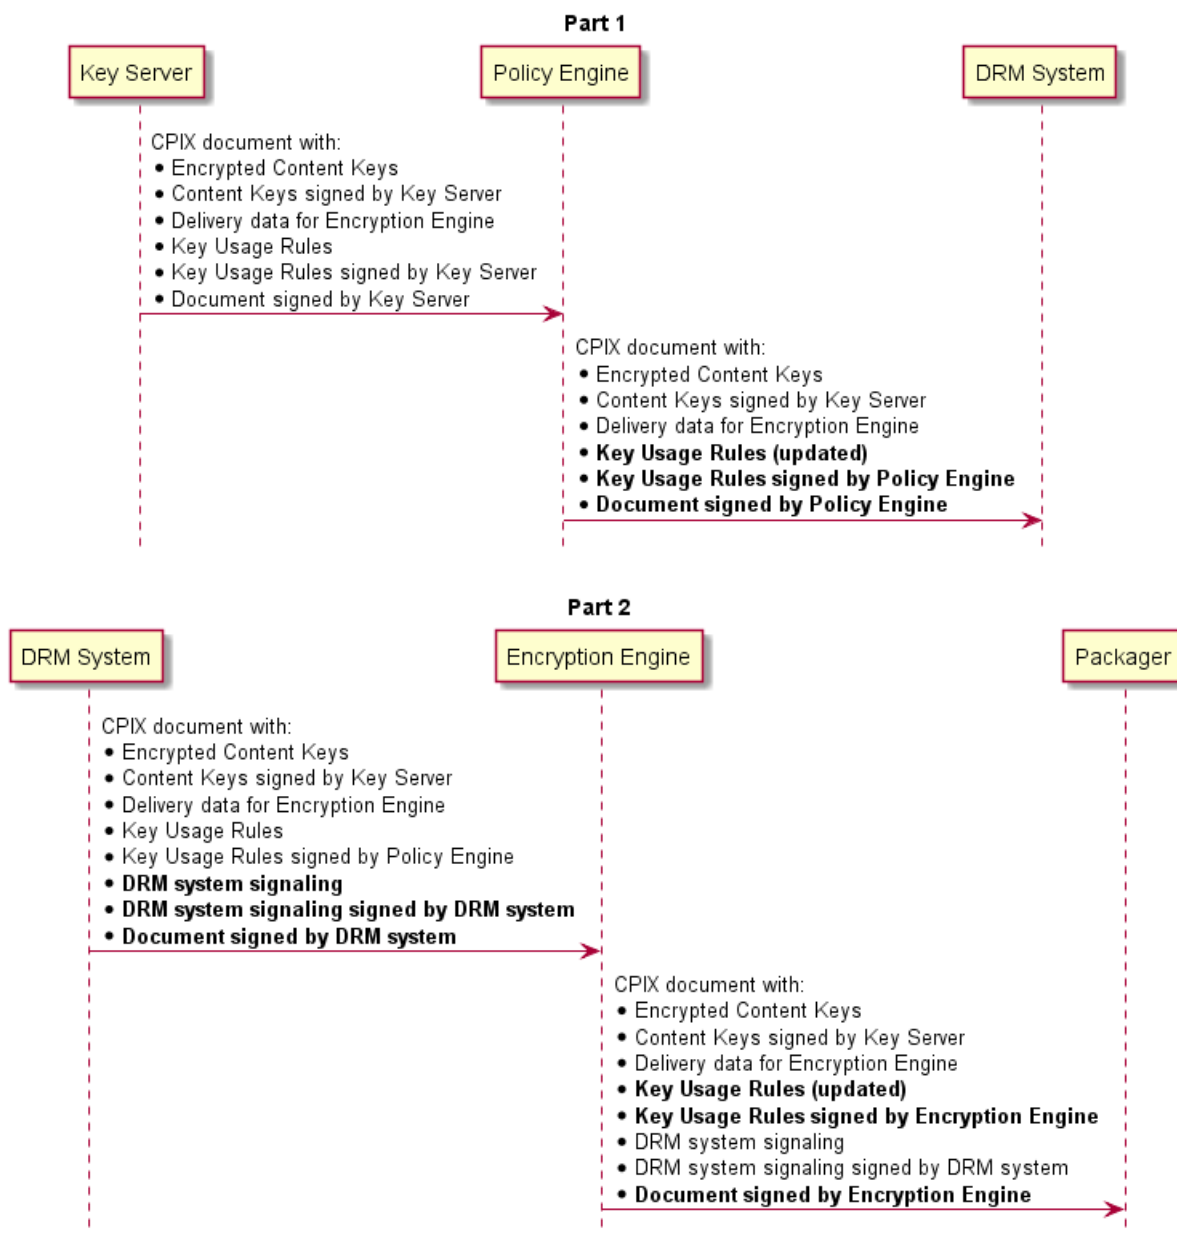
Part 1

Key Server

Policy Engine

DRM System

CPIX document with:
• Encrypted Content Keys
• Content Keys signed by Key Server
• Delivery data for Encryption Engine
• Key Usage Rules
• Key Usage Rules signed by Key Server
• Document signed by Key Server

CPIX document with:
• Encrypted Content Keys
• Content Keys signed by Key Server
• Delivery data for Encryption Engine
• **Key Usage Rules (updated)**
• **Key Usage Rules signed by Policy Engine**
• **Document signed by Policy Engine**

Part 2

DRM System

Encryption Engine

Packager

CPIX document with:
• Encrypted Content Keys
• Content Keys signed by Key Server
• Delivery data for Encryption Engine
• Key Usage Rules
• Key Usage Rules signed by Policy Engine
• **DRM system signaling**
• **DRM system signaling signed by DRM system**
• **Document signed by DRM system**

CPIX document with:
• Encrypted Content Keys
• Content Keys signed by Key Server
• Delivery data for Encryption Engine
• **Key Usage Rules (updated)**
• **Key Usage Rules signed by Encryption Engine**
• DRM system signaling
• DRM system signaling signed by DRM system
• **Document signed by Encryption Engine**